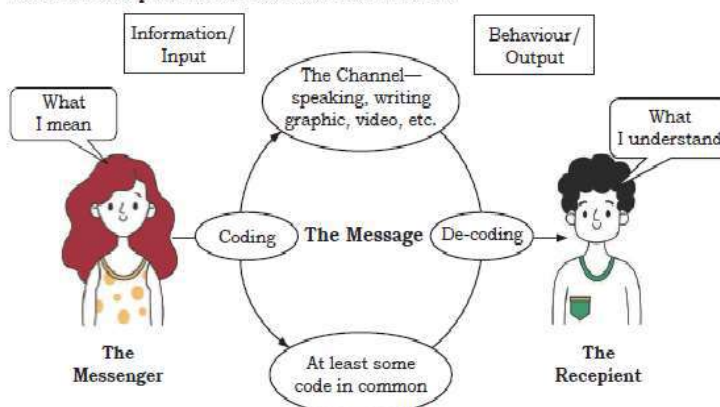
Information/ Input

Behaviour/ Output

What I mean

The Channel— speaking, writing graphic, video, etc.

What I understand

Coding

The Message

De-coding

The Messenger

At least some code in common

The Recepient